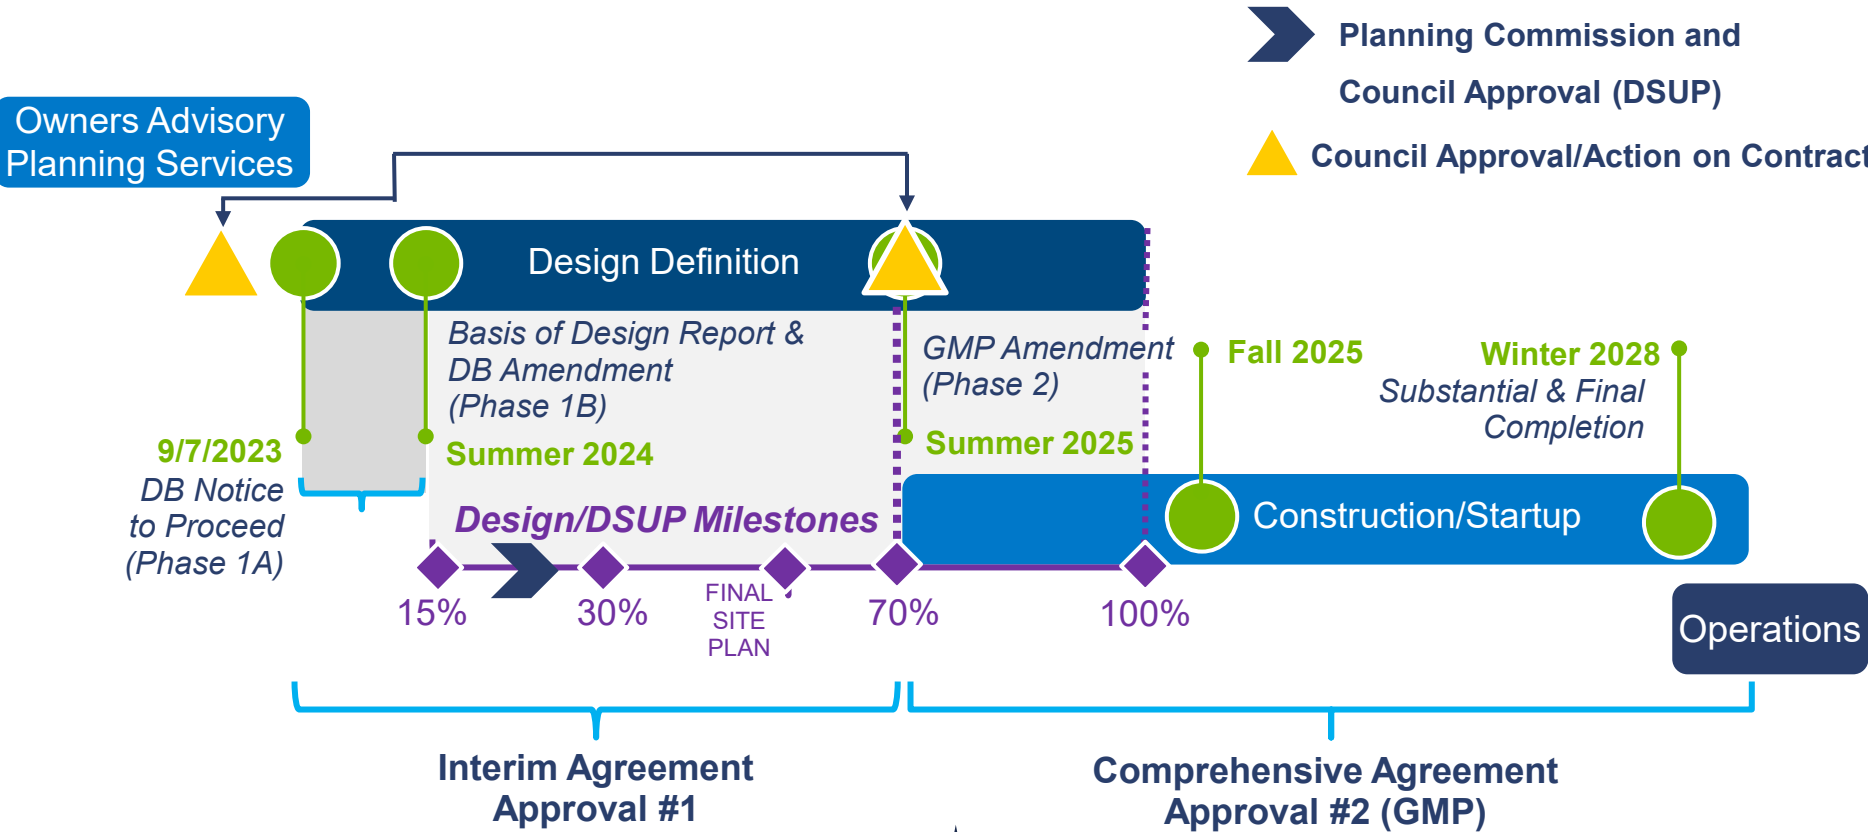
Planning Commission and Council Approval (DSUP)

Council Approval/Action on Contract

Owners Advisory Planning Services

Design Definition

Basis of Design Report & DB Amendment (Phase 1B)

Summer 2024

GMP Amendment (Phase 2)

Summer 2025

Fall 2025

Winter 2028
Substantial & Final Completion

9/7/2023
DB Notice to Proceed (Phase 1A)

Design/DSUP Milestones

Construction/Startup

15%

30%

FINAL SITE PLAN

70%

100%

Operations

Interim Agreement Approval #1

Comprehensive Agreement Approval #2 (GMP)